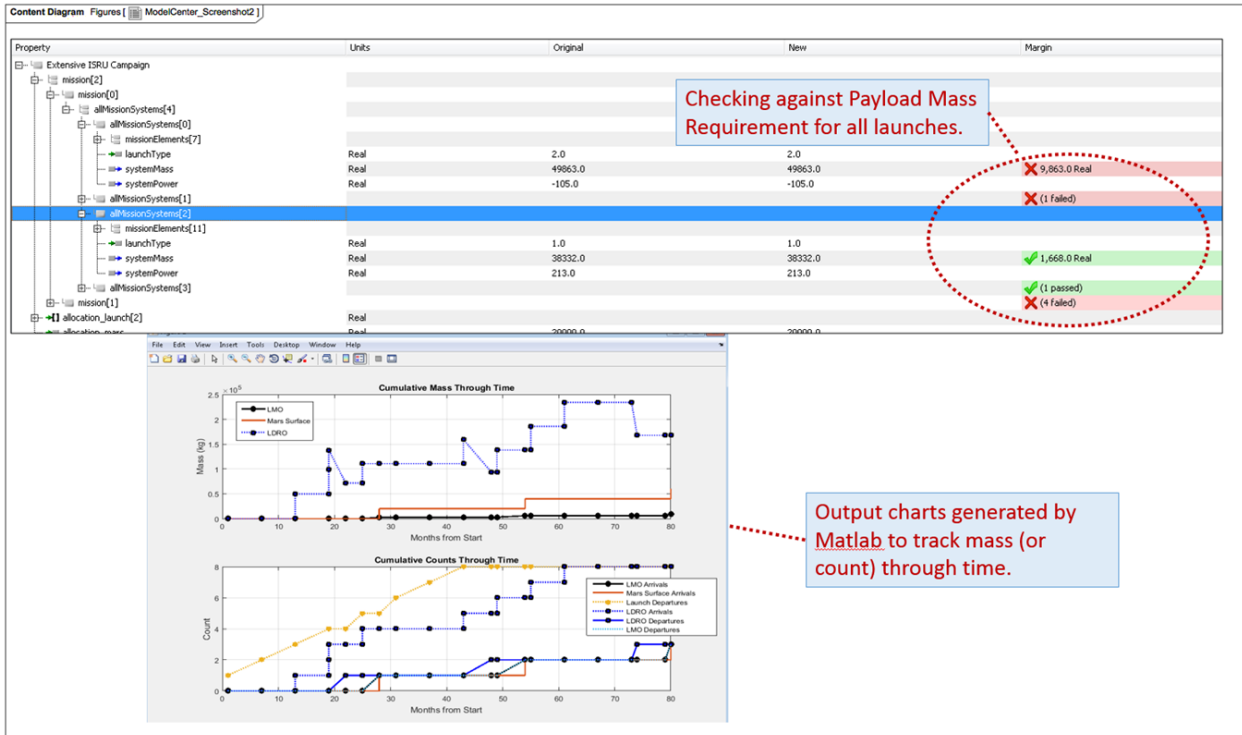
Content Diagram Figures [ ModelCenter_Screenshot2 ]

| Property | Units | Original | New | Margin |
|---|---|---|---|---|
| Extensive ISRU Campaign | | | | |
| mission[2] | | | | |
| mission[0] | | | | |
| allMissionSystems[4] | | | | |
| allMissionSystems[0] | | | | |
| missionElements[7] | | | | |
| launchType | Real | 2.0 | 2.0 | |
| systemMass | Real | 49863.0 | 49863.0 | 9,863.0 Real |
| systemPower | Real | -105.0 | -105.0 | |
| allMissionSystems[1] | | | | (1 failed) |
| allMissionSystems[2] | | | | |
| missionElements[11] | | | | |
| launchType | Real | 1.0 | 1.0 | |
| systemMass | Real | 38332.0 | 38332.0 | 1,668.0 Real |
| systemPower | Real | 213.0 | 213.0 | |
| allMissionSystems[3] | | | | (1 passed) |
| mission[1] | | | | (4 failed) |
| allocation_launch[2] | Real | | | |
| allocation_mass | Real | 20000.0 | 20000.0 | |

Checking against Payload Mass Requirement for all launches.

File Edit View Insert Tools Desktop Window Help

Cumulative Mass Through Time
$\times 10^5$
2.5
2
1.5
1
0.5
0
Mass (kg)
LMO
Mars Surface
LDRO
0 10 20 30 40 50 60 70 80
Months from Start

Cumulative Counts Through Time
8
6
4
2
0
Count
LMO Arrivals
Mars Surface Arrivals
Launch Departures
LDRO Arrivals
LDRO Departures
LMO Departures
0 10 20 30 40 50 60 70 80
Months from Start

Output charts generated by Matlab to track mass (or count) through time.